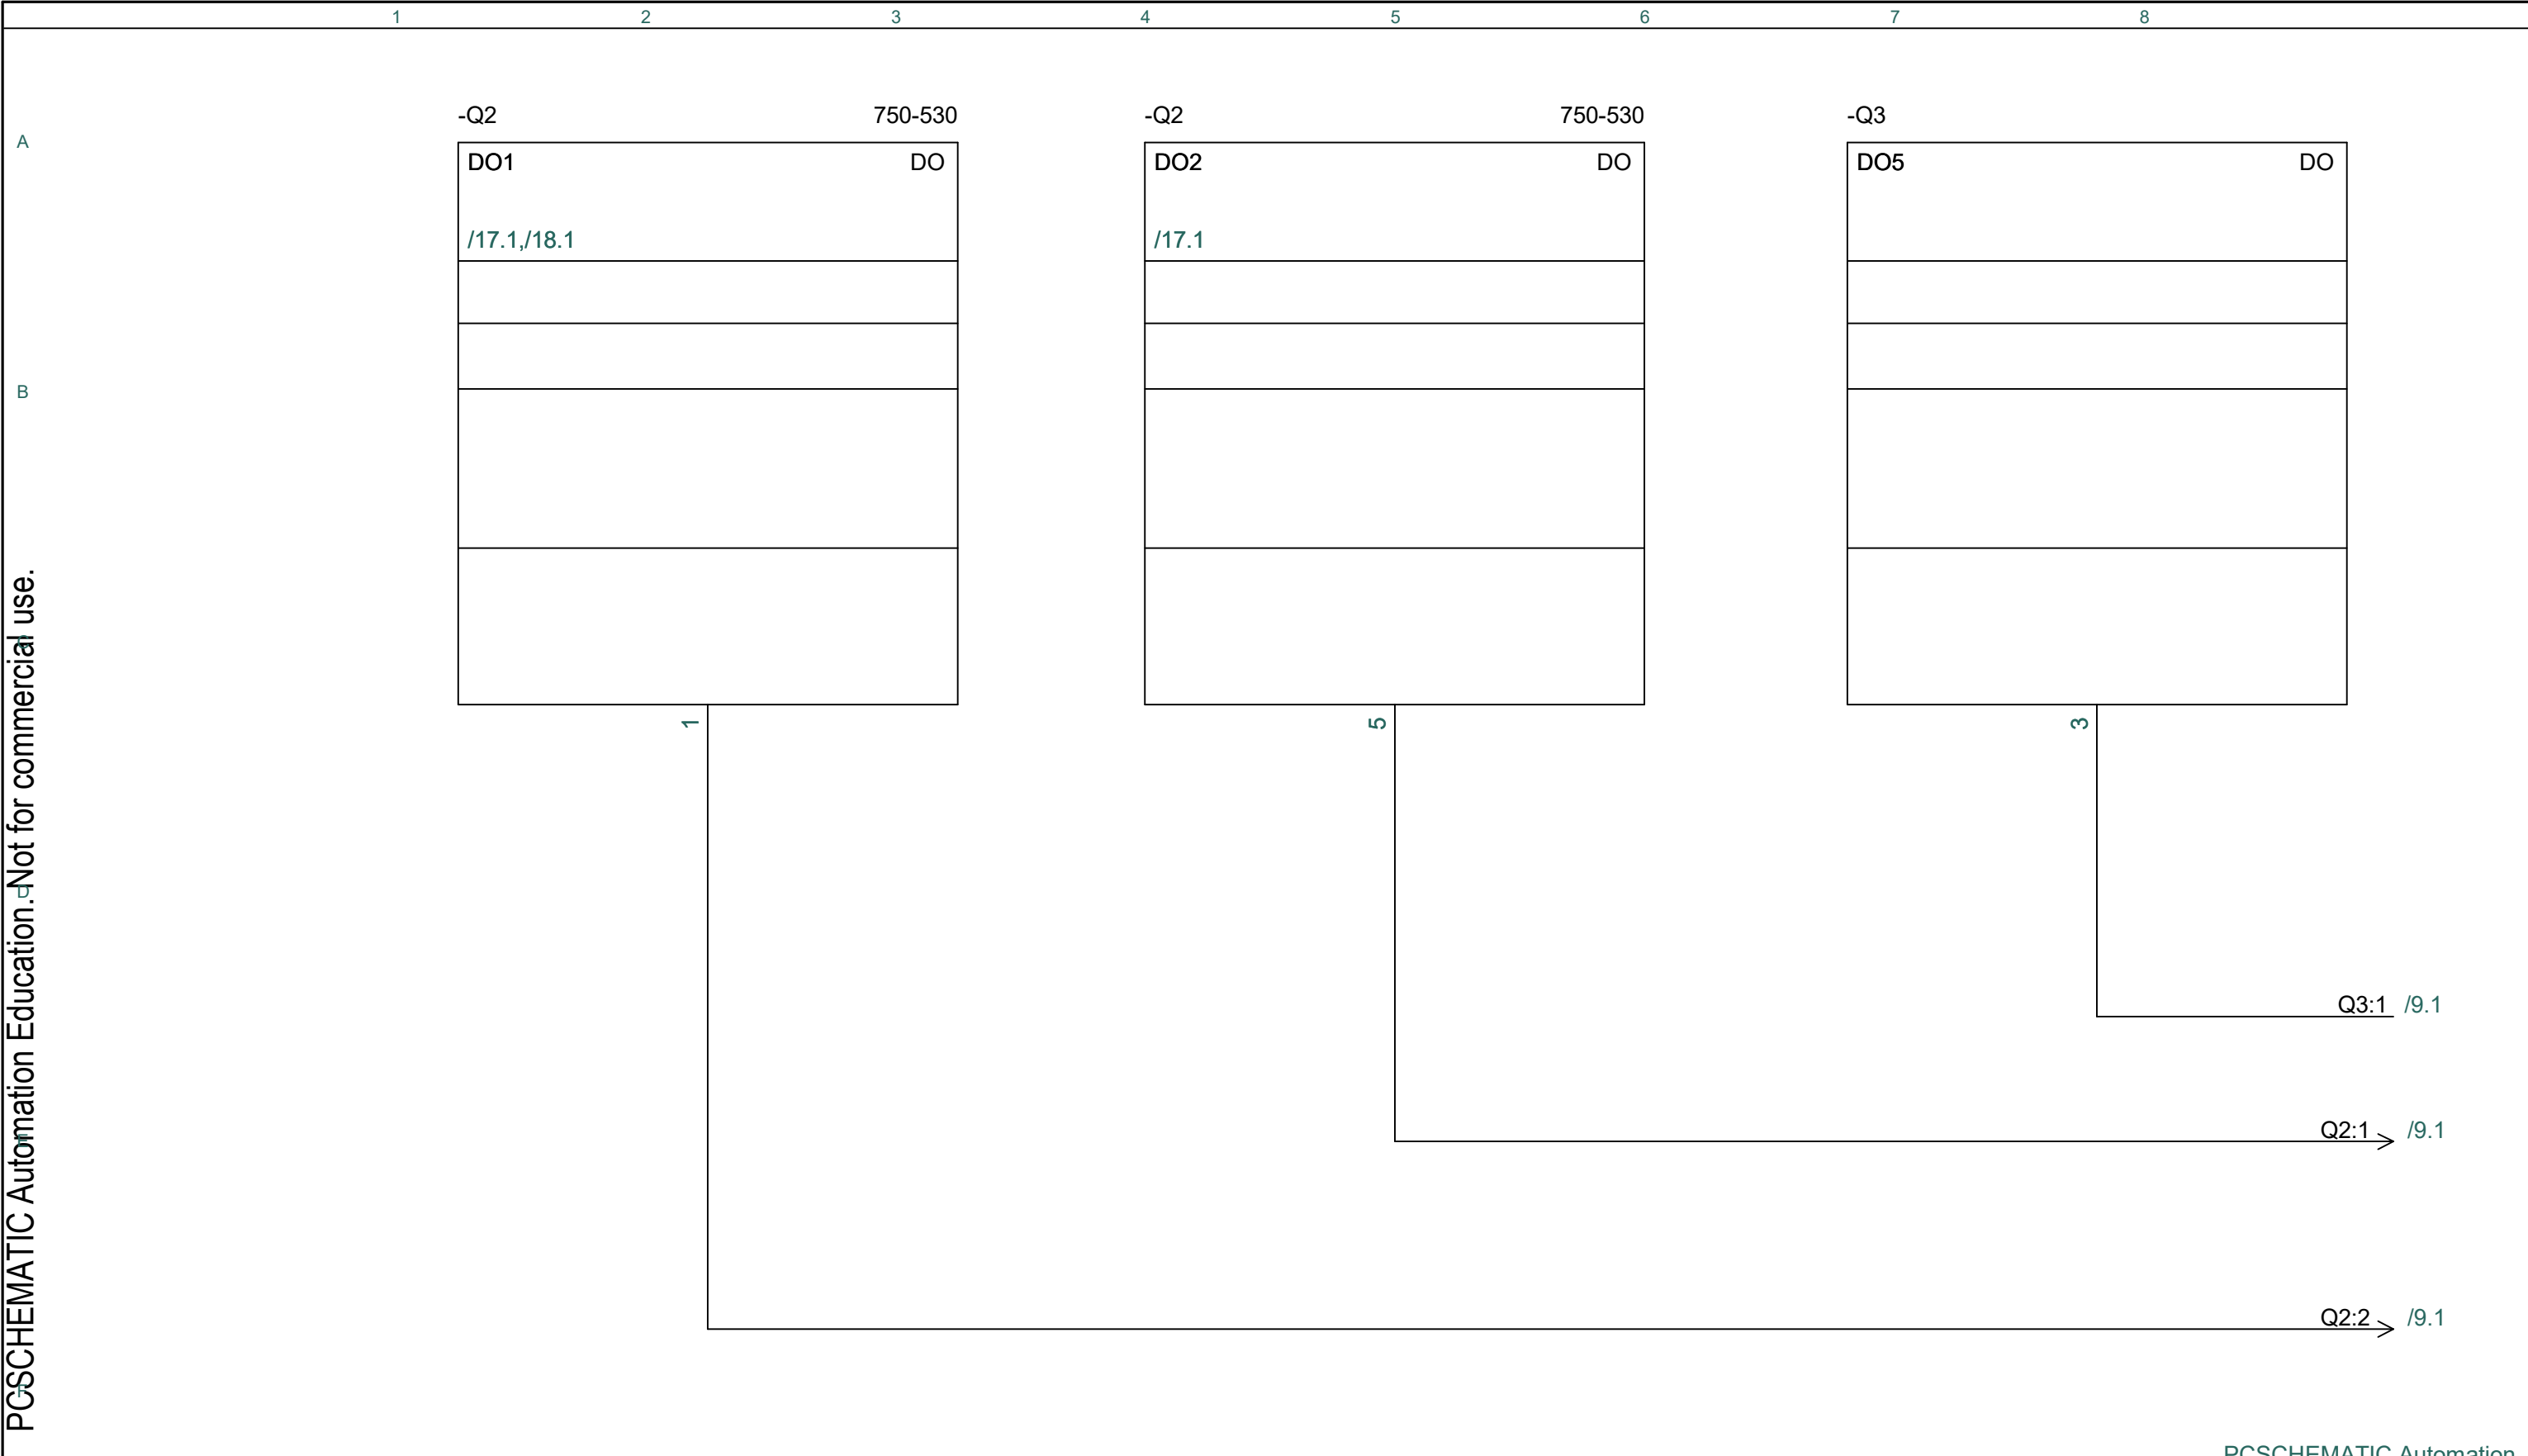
1 2 3 4 5 6 7 8

A

B

D

-Q2 750-530
DO1 DO
/17.1,/18.1

-Q2 750-530
DO2 DO
/17.1

-Q3
DO5 DO

1

5

3

Q3:1 /9.1

Q2:1 /9.1

Q2:2 /9.1

PCSCHEMATIC Automation Education.Not for commercial use.

PCSCHEMATIC Automation